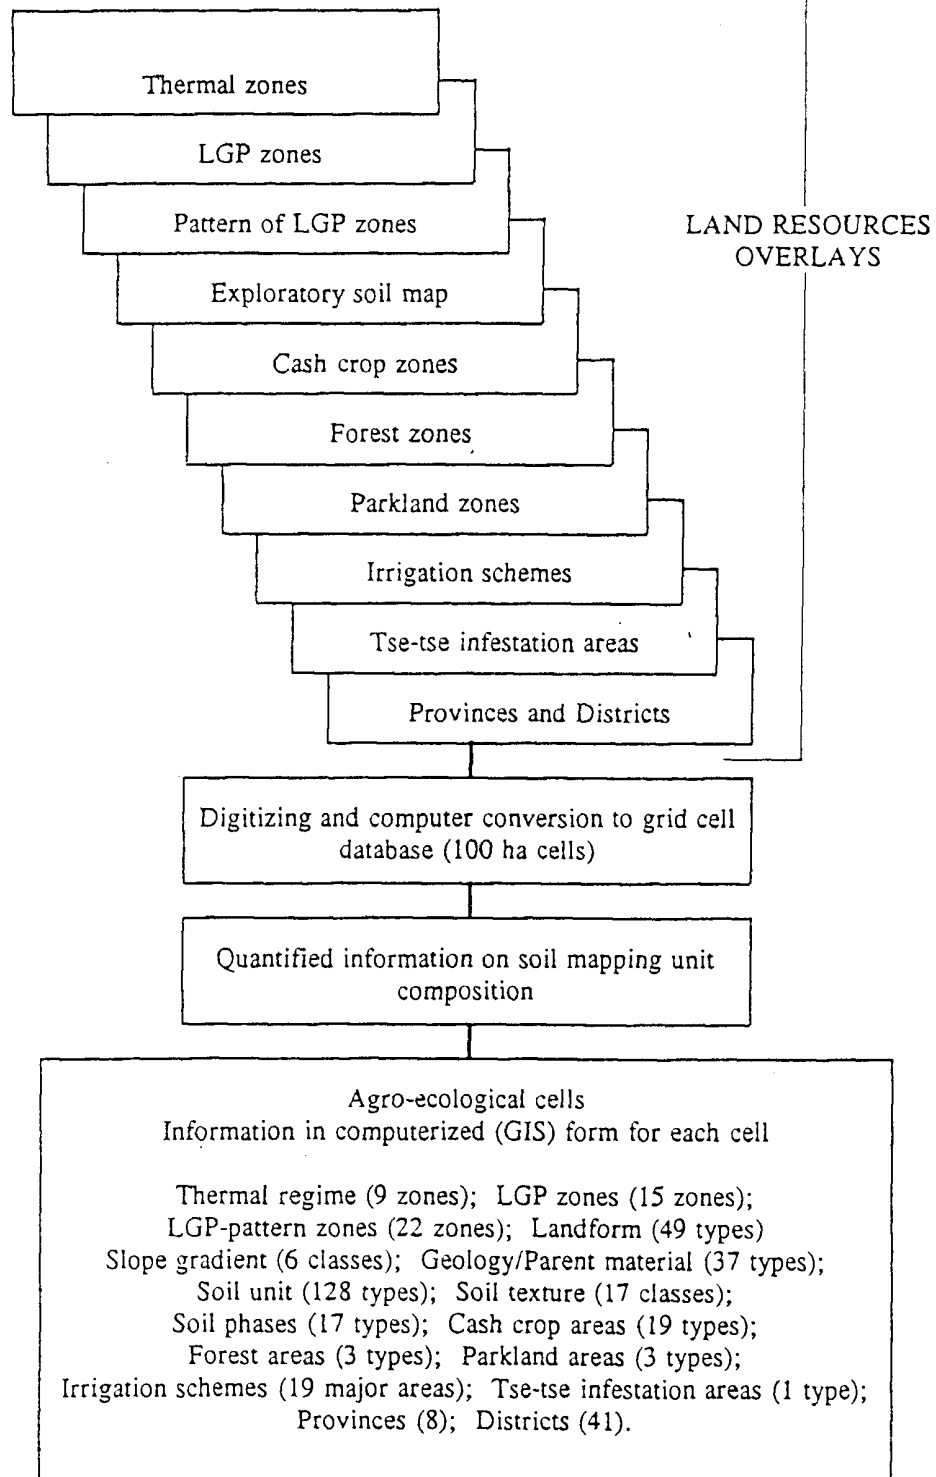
Thermal zones

LGP zones

Pattern of LGP zones

Exploratory soil map

Cash crop zones

Forest zones

Parkland zones

Irrigation schemes

Tse-tse infestation areas

Provinces and Districts

LAND RESOURCES OVERLAYS

Digitizing and computer conversion to grid cell database (100 ha cells)

Quantified information on soil mapping unit composition

Agro-ecological cells
Information in computerized (GIS) form for each cell

Thermal regime (9 zones); LGP zones (15 zones); LGP-pattern zones (22 zones); Landform (49 types) Slope gradient (6 classes); Geology/Parent material (37 types); Soil unit (128 types); Soil texture (17 classes); Soil phases (17 types); Cash crop areas (19 types); Forest areas (3 types); Parkland areas (3 types); Irrigation schemes (19 major areas); Tse-tse infestation areas (1 type); Provinces (8); Districts (41).